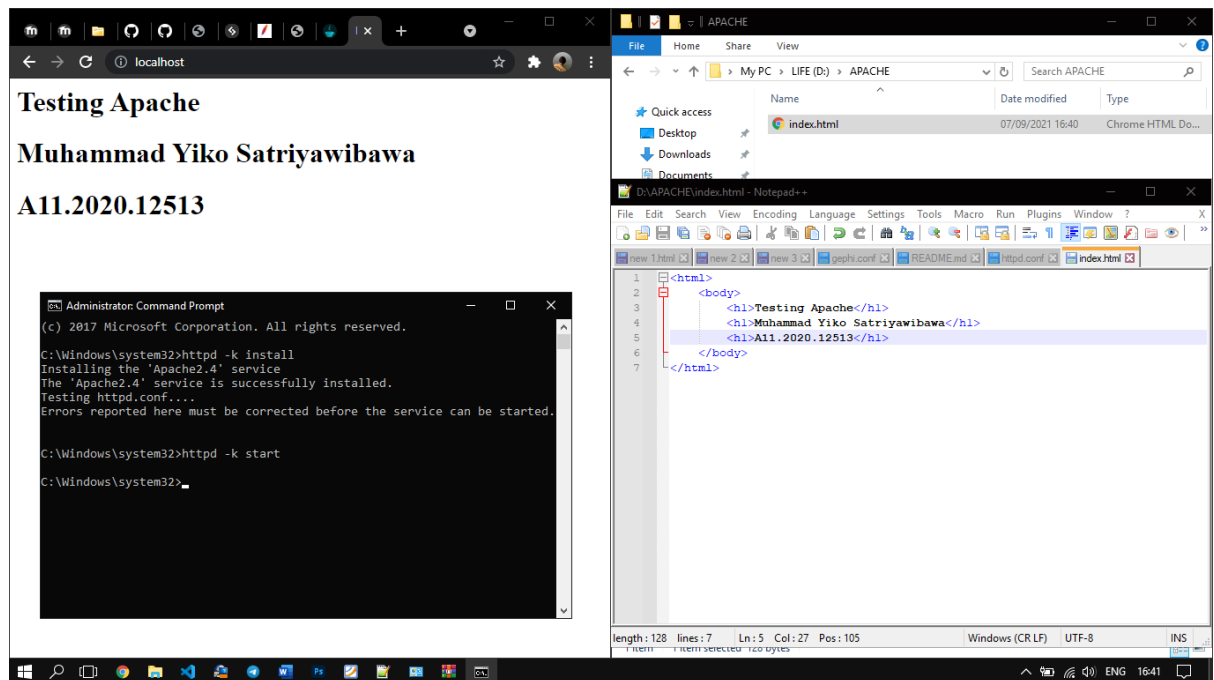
localhost

Testing Apache

Muhammad Yiko Satriyawibawa

A11.2020.12513

Administrator: Command Prompt

(c) 2017 Microsoft Corporation. All rights reserved.

C:\Windows\system32>httpd -k install
Installing the 'Apache2.4' service
The 'Apache2.4' service is successfully installed.
Testing httpd.conf....
Errors reported here must be corrected before the service can be started.

C:\Windows\system32>httpd -k start

C:\Windows\system32>

APACHE

File Home Share View

My PC > LIFE (D:) > APACHE

Search APACHE

Quick access
Desktop
Downloads
Documents

| Name | Date modified | Type |
|---|---|---|
| index.html | 07/09/2021 16:40 | Chrome HTML Do... |

D:\APACHE\index.html - Notepad++

File Edit Search View Encoding Language Settings Tools Macro Run Plugins Window ? X

new 1.html new 2 new 3 gephi.conf README.md httpd.conf index.html

1 <html>
2 <body>
3 <h1>Testing Apache</h1>
4 <h1>Muhammad Yiko Satriyawibawa</h1>
5 <h1>A11.2020.12513</h1>
6 </body>
7 </html>

length : 128 lines : 7 Ln : 5 Col : 27 Pos : 105 Windows (CR LF) UTF-8 INS

ENG 16:41